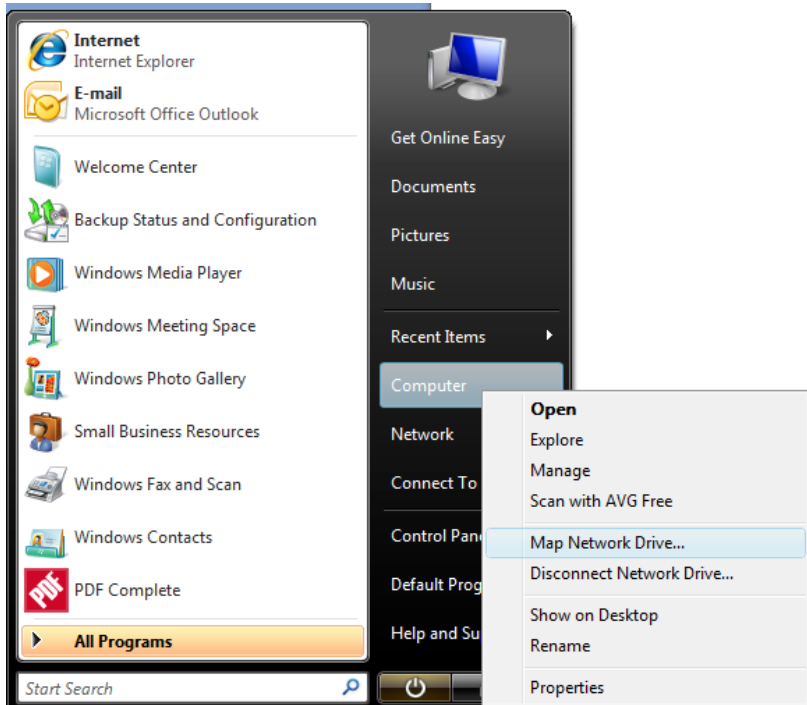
Internet
Internet Explorer

E-mail
Microsoft Office Outlook

Welcome Center

Backup Status and Configuration

Windows Media Player

Windows Meeting Space

Windows Photo Gallery

Small Business Resources

Windows Fax and Scan

Windows Contacts

PDF Complete

All Programs

Start Search

Get Online Easy

Documents

Pictures

Music

Recent Items

Computer

Network

Connect To

Control Pane

Default Prog

Help and Su

Open
Explore
Manage
Scan with AVG Free
Map Network Drive...
Disconnect Network Drive...
Show on Desktop
Rename
Properties